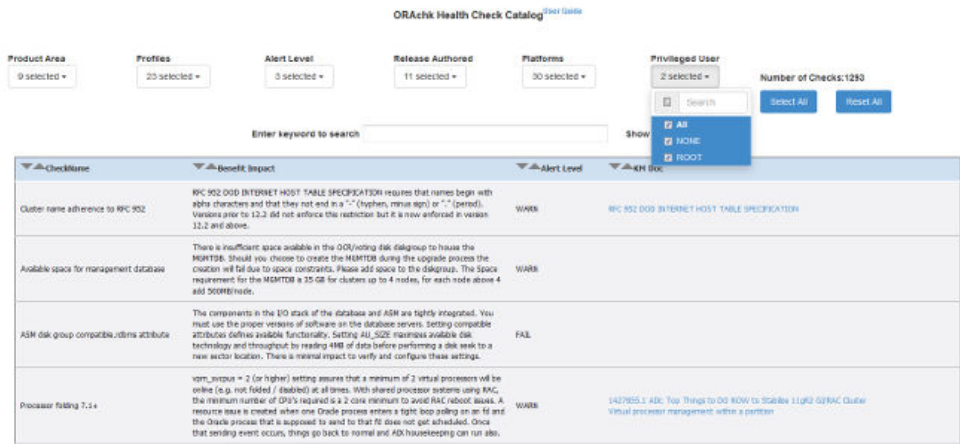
ORAchk Health Check Catalog User Guide

Product Area
9 selected ▾

Profiles
25 selected ▾

Alert Level
3 selected ▾

Release Authored
11 selected ▾

Platforms
30 selected ▾

Privileged User
2 selected ▾

Number of Checks:1293

Search

Select All

Reset All

All
NONE
ROOT

Enter keyword to search

Show

| CheckName | Benefit Impact | Alert Level | KM Doc |
|---|---|---|---|
| Cluster name adherence to RFC 952 | RFC 952 DOD INTERNET HOST TABLE SPECIFICATION requires that names begin with alpha characters and that they not end in a "-" (hyphen, minus sign) or "." (period). Versions prior to 12.2 did not enforce this restriction but it is now enforced in version 12.2 and above. | WARN | RFC 952 DOD INTERNET HOST TABLE SPECIFICATION |
| Available space for management database | There is insufficient space available in the OCR/voting disk diskgroup to house the MGMTDB. Should you choose to create the MGMTDB during the upgrade process the creation will fail due to space constraints. Please add space to the diskgroup. The Space requirement for the MGMTDB is 35 GB for clusters up to 4 nodes, for each node above 4 add 500MB/node. | WARN | |
| ASM disk group compatible.rdbms attribute | The components in the I/O stack of the database and ASM are tightly integrated. You must use the proper versions of software on the database servers. Setting compatible attributes defines available functionality. Setting AU_SIZE maximize available disk technology and throughput by reading 4MB of data before performing a disk seek to a new sector location. There is minimal impact to verify and configure these settings. | FAIL | |
| Processor folding 7.1+ | vpm_xvcpus = 2 (or higher) setting assures that a minimum of 2 virtual processors will be online (e.g. not folded / disabled) at all times. With shared processor systems using RAC, the minimum number of CPU's required is a 2 core minimum to avoid RAC reboot issues. A resource issue is created when one Oracle process enters a tight loop polling on an fd and the Oracle process that is supposed to send to that fd does not get scheduled. Once that sending event occurs, things go back to normal and AIX housekeeping can run also. | WARN | 1427855.1 AIX: Top Things to DO NOW to Stabilize 11gR2 GI/RAC Cluster Virtual processor management within a partition |